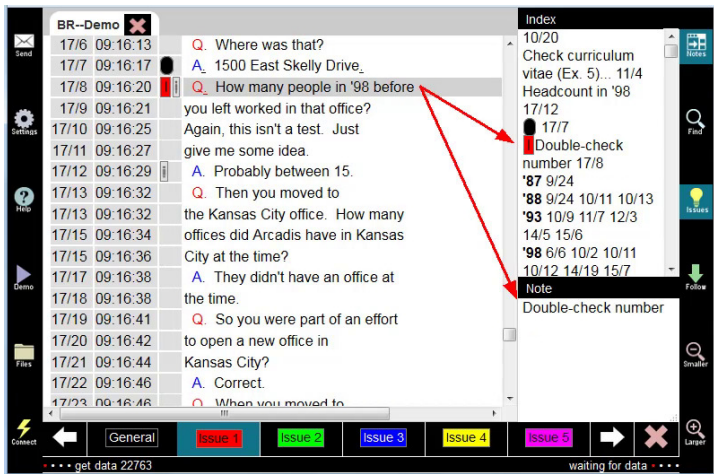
Send

Settings

Help

Demo

Files

Connect

BR--Demo

| 17/6 | 09:16:13 | Q. Where was that? |
|---|---|---|
| 17/7 | 09:16:17 | A. 1500 East Skelly Drive. |
| 17/8 | 09:16:20 | Q. How many people in '98 before |
| 17/9 | 09:16:21 | you left worked in that office? |
| 17/10 | 09:16:25 | Again, this isn't a test. Just |
| 17/11 | 09:16:27 | give me some idea. |
| 17/12 | 09:16:29 | A. Probably between 15. |
| 17/13 | 09:16:32 | Q. Then you moved to |
| 17/13 | 09:16:32 | the Kansas City office. How many |
| 17/15 | 09:16:34 | offices did Arcadis have in Kansas |
| 17/16 | 09:16:36 | City at the time? |
| 17/17 | 09:16:38 | A. They didn't have an office at |
| 17/18 | 09:16:38 | the time. |
| 17/19 | 09:16:41 | Q. So you were part of an effort |
| 17/20 | 09:16:42 | to open a new office in |
| 17/21 | 09:16:44 | Kansas City? |
| 17/22 | 09:16:46 | A. Correct. |
| 17/23 | 09:16:46 | Q. When you moved to |

Index
10/20
Check curriculum vitae (Ex. 5)... 11/4
Headcount in '98 17/12
17/7
Double-check number 17/8
'87 9/24
'88 9/24 10/11 10/13
'93 10/9 11/7 12/3 14/5 15/6
'98 6/6 10/2 10/11 10/12 14/19 15/7

Note
Double-check number

Notes

Find

Issues

Follow

Smaller

Larger

General | Issue 1 | Issue 2 | Issue 3 | Issue 4 | Issue 5

• • • get data 22763

waiting for data • • •